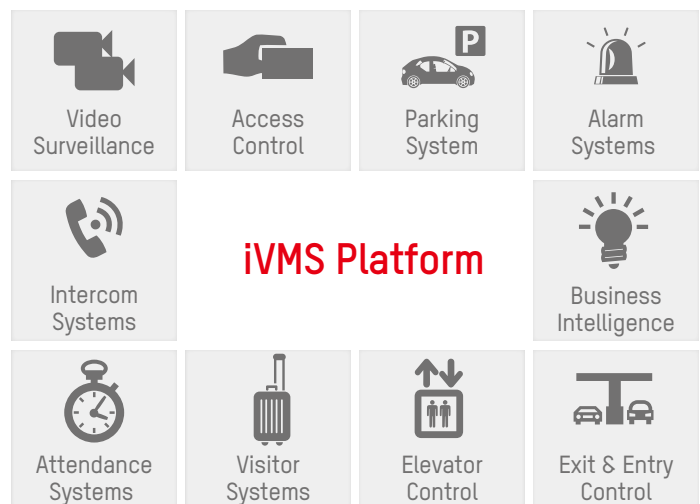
Video Surveillance

Access Control

P

Parking System

Alarm Systems

Intercom Systems

iVMS Platform

Business Intelligence

Attendance Systems

Visitor Systems

Elevator Control

Exit & Entry Control